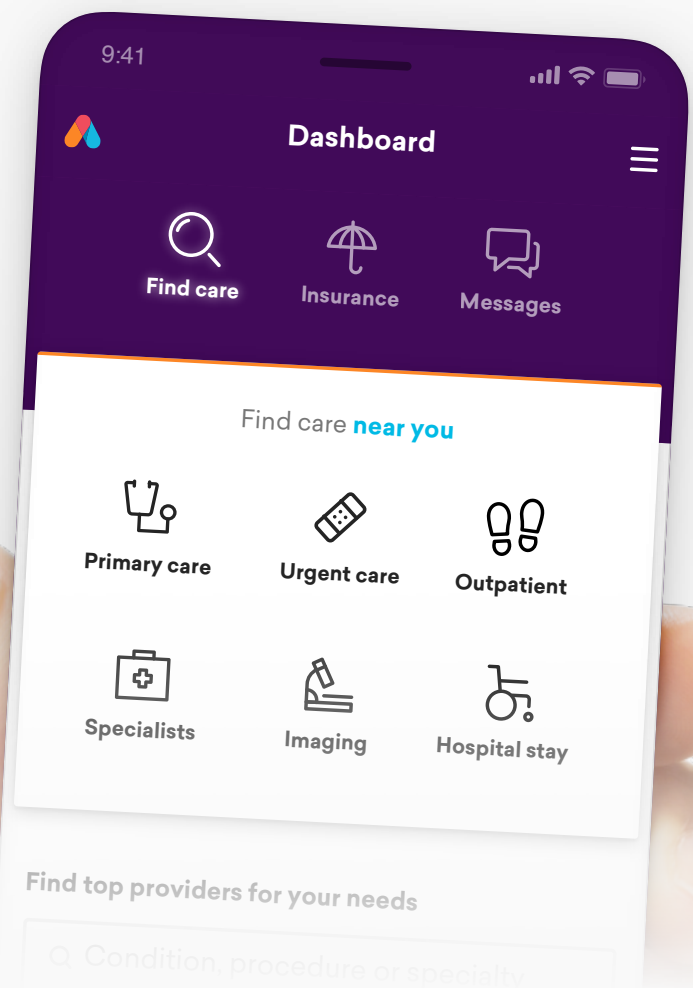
9:41

Dashboard

Find care
Insurance
Messages

Find care near you

Primary care
Urgent care
Outpatient
Specialists
Imaging
Hospital stay

Find top providers for your needs

Condition, procedure or specialty